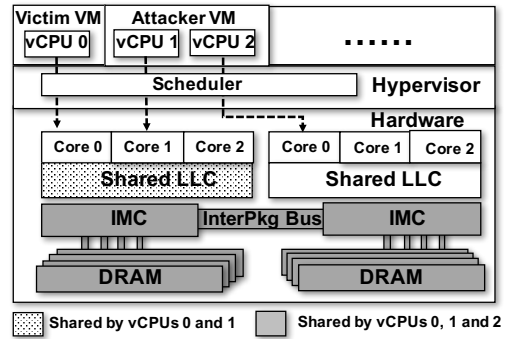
Victim VM
vCPU 0

Attacker VM
vCPU 1
vCPU 2

......

Scheduler

Hypervisor

Hardware

Core 0
Core 1
Core 2

Shared LLC

Core 0
Core 1
Core 2

Shared LLC

IMC

InterPkg Bus

IMC

DRAM

DRAM

Shared by vCPUs 0 and 1

Shared by vCPUs 0, 1 and 2